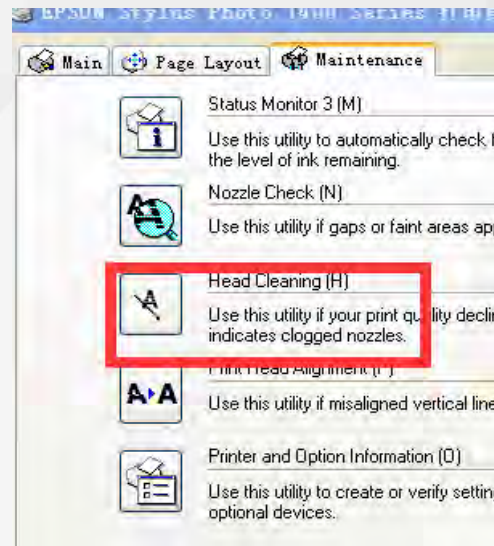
EPSON Stylus Photo 1400 Series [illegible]

Main
Page Layout
Maintenance

Status Monitor 3 (M)

Use this utility to automatically check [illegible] the level of ink remaining.

Nozzle Check (N)

Use this utility if gaps or faint areas ap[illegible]

Head Cleaning (H)

Use this utility if your print quality declin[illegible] indicates clogged nozzles.

Print Head Alignment (P)

A▸A

Use this utility if misaligned vertical line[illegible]

Printer and Option Information (O)

Use this utility to create or verify settin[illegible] optional devices.